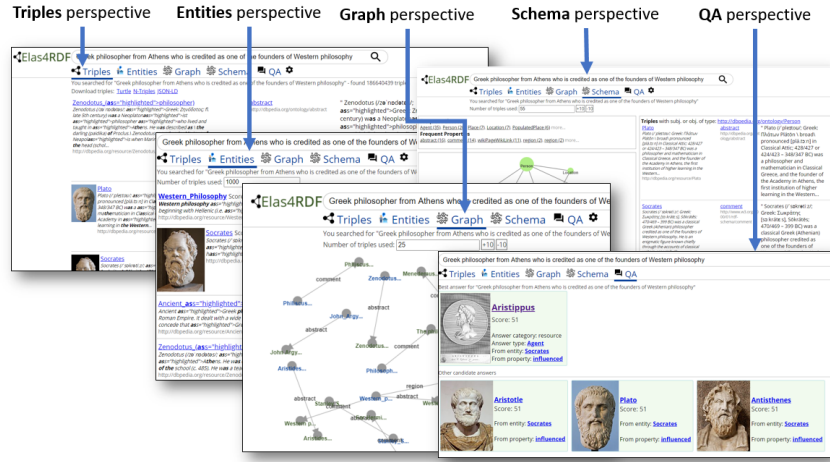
Triples perspective
Entities perspective
Graph perspective
Schema perspective
QA perspective

Elas4RDF
Greek philosopher from Athens who is credited as one of the founders of Western philosophy
Triples Entities Graph Schema QA
You searched for "Greek philosopher from Athens who is credited as one of the founders of Western philosophy" - found 186640439 triples
Download triples: Turtle N-Triples JSON-LD
Zenodotus (as="highlighted">philosopher)
abstract
" Zenodotus (Ζην nodotus) ... Greek ... century) was a Neoplat...
Plato
Socrates

Triples Entities Graph Schema QA
You searched for "Greek philosopher from Athens who is credited as one of the founders of Western philosophy"
Number of triples used: 1000
Western_Philosophy Score
Western philosophy ...
Socrates
Ancient_as="highlighted"
Zenodotus_(as="highlight

Elas4RDF
Greek philosopher from Athens who is credited as one of the founders of Western philosophy
Triples Entities Graph Schema QA
You searched for "Greek philosopher from Athens who is credited as one of the founders of Western philosophy"
Number of triples used: 25 +10 -10
comment
abstract
region
Western p...
Philoso...
Menedemus
John Argy...
Antisthenes

Elas4RDF
Greek philosopher from Athens who is credited as one of the founders of Western philosophy
Triples Entities Graph Schema QA
You searched for "Greek philosopher from Athens who is credited as one of the founders of Western philosophy"
Number of triples used: 50 +10 -10
Frequent Properties
Person
Location
Triples with subj. or obj. of type: http://dbpedia.org/ontology/Person
Plato
abstract
" Plato (/ pleɪtoʊ/; Greek: Πλάτων Plátōn ) ... in Classical Athens, the founder of the Academy in Athens, the first institution of higher learning in the Western ...
Socrates
comment
" Socrates (/ ˈsɒkrətiːz/; Greek: Σωκράτης; ...) was a classical Greek (Athenian) philosopher credited as one of the founders of

Triples Entities Graph Schema QA
Best answer for "Greek philosopher from Athens who is credited as one of the founders of Western philosophy"
Aristippus
Score: 51
Answer category: resource
Answer type: Agent
From entity: Socrates
From property: influenced
Other candidate answers
Aristotle
Score: 51
From entity: Socrates
From property: influenced
Plato
Score: 51
From entity: Socrates
From property: influenced
Antisthenes
Score: 51
From entity: Socrates
From property: influenced